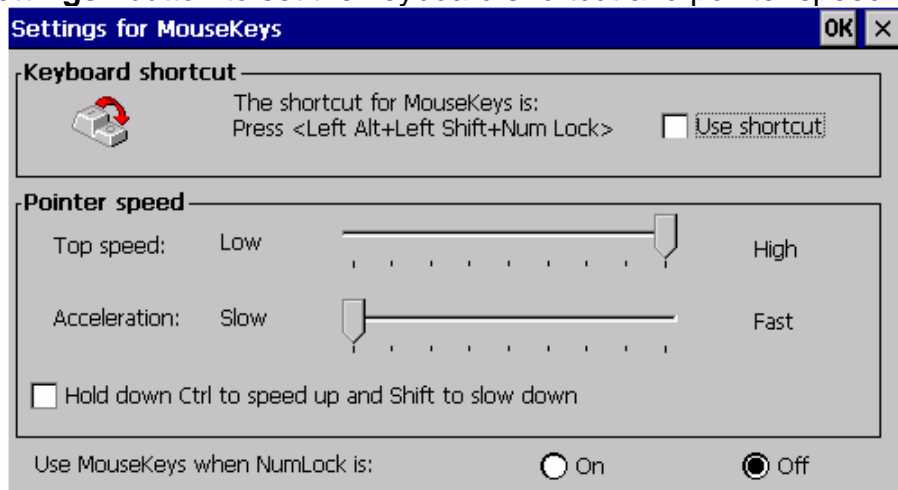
Settings for MouseKeys

OK ×

Keyboard shortcut

The shortcut for MouseKeys is:
Press <Left Alt+Left Shift+Num Lock>

Use shortcut

Pointer speed

Top speed: Low High

Acceleration: Slow Fast

Hold down Ctrl to speed up and Shift to slow down

Use MouseKeys when NumLock is: On Off